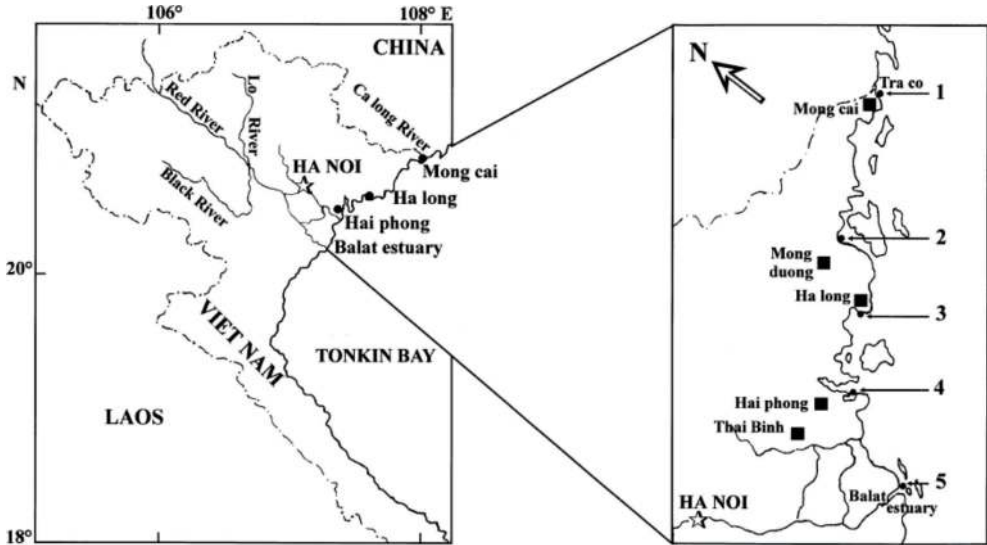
106°
108° E
N
CHINA
Red River
Lo River
Ca long River
Black River
HA NOI
Mong cai
Ha long
Hai phong
Balat estuary
20°
VIET NAM
TONKIN BAY
LAOS
18°

N
Tra co
1
Mong cai
2
Mong duong
Ha long
3
4
Hai phong
Thai Binh
5
HA NOI
Balat estuary